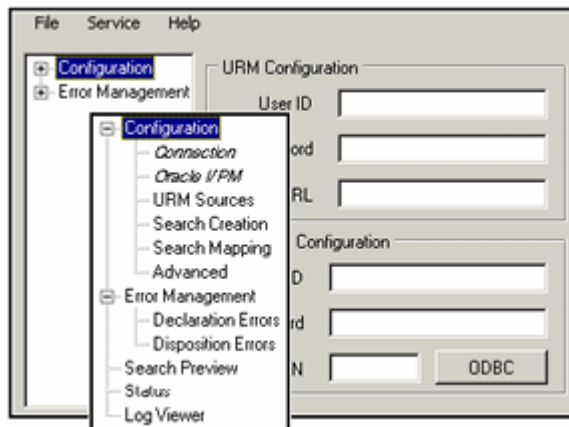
File Service Help

Configuration
Error Management

URM Configuration

User ID

ord

RL

Configuration

D

rd

N

ODBC

Configuration
Connection
Oracle I/PM
URM Sources
Search Creation
Search Mapping
Advanced
Error Management
Declaration Errors
Disposition Errors
Search Preview
Status
Log Viewer